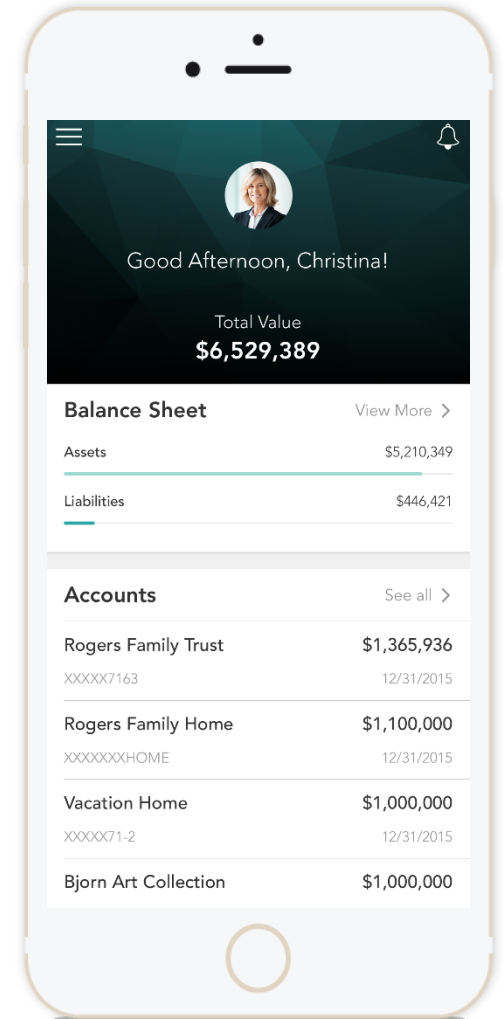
Good Afternoon, Christina!

Total Value
$6,529,389

Balance Sheet
View More >

Assets $5,210,349

Liabilities $446,421

Accounts
See all >

Rogers Family Trust $1,365,936
XXXXX7163 12/31/2015

Rogers Family Home $1,100,000
XXXXXXXHOME 12/31/2015

Vacation Home $1,000,000
XXXXX71-2 12/31/2015

Bjorn Art Collection $1,000,000